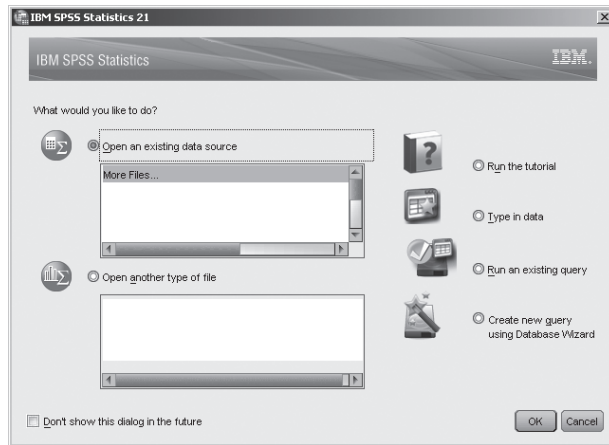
IBM SPSS Statistics 21

IBM SPSS Statistics

IBM.

What would you like to do?

Open an existing data source

More Files...

Open another type of file

Run the tutorial

Type in data

Run an existing query

Create new query using Database Wizard

Don't show this dialog in the future

OK

Cancel